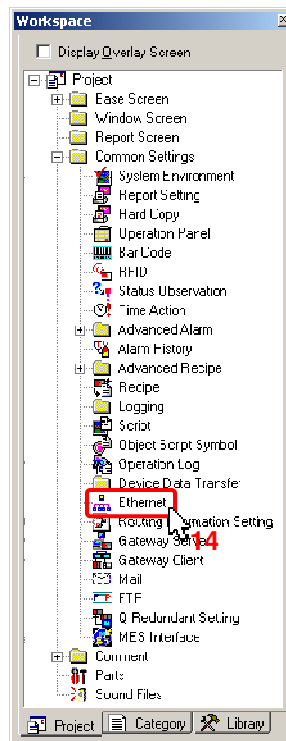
Workspace

Display Overlay Screen

Project
Base Screen
Window Screen
Report Screen
Common Settings
System Environment
Report Setting
Hard Copy
Operation Panel
Bar Code
RFID
Status Observation
Time Action
Advanced Alarm
Alarm History
Advanced Recipe
Recipe
Logging
Script
Object Script Symbol
Operation Log
Device Data Transfer
Ethernet
Routing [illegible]mation Setting
Gateway Serv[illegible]
Gateway Client
Mail
FTP
Q Redundant Setting
MES Interface
Comment
Parts
Sound Files

14

Project Category Library